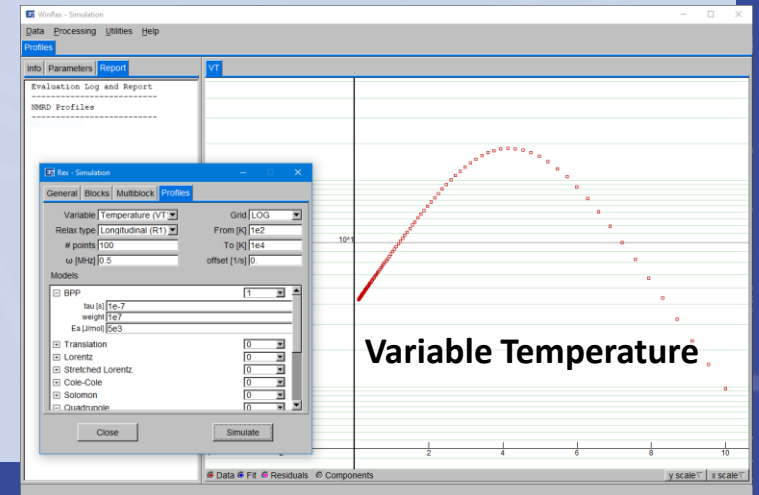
WinFitex - Simulation

Data Processing Utilities Help

Profiles

Info Parameters Report

Evaluation Log and Report
--------------------------
NMRD Profiles
--------------------------

VT

Rex - Simulation

General Blocks Multiblock Profiles

Variable Temperature (VT)
Grid LOG
Relax type Longitudinal (R1)
From [K] 1e2
# points 100
To [K] 1e4
ω [MHz] 0.5
offset [1/s] 0.

Models

BPP 1
tau [s] 1e-7
weight 1e7
Ea [J/mol] 5e3

Translation 0
Lorentz 0
Stretched Lorentz 0
Cole-Cole 0
Solomon 0
Quadrupole 0

Close Simulate

10^1

Variable Temperature

2 4 6 8 10

Data Fit Residuals Components

y scale x scale